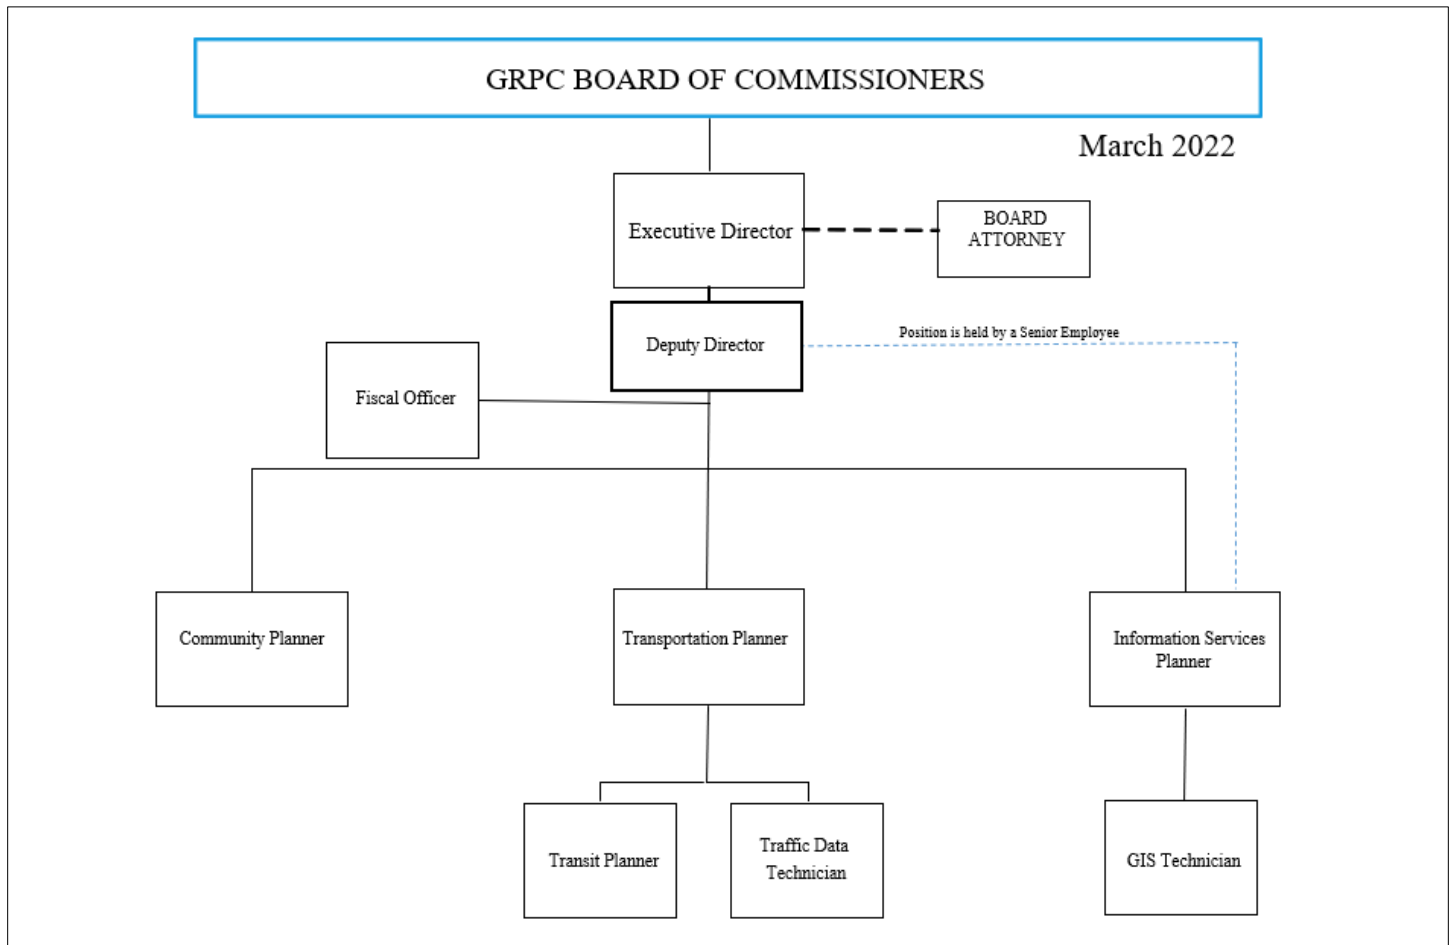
GRPC BOARD OF COMMISSIONERS

March 2022

Executive Director

BOARD ATTORNEY

Deputy Director

Position is held by a Senior Employee

Fiscal Officer

Community Planner

Transportation Planner

Information Services Planner

Transit Planner

Traffic Data Technician

GIS Technician